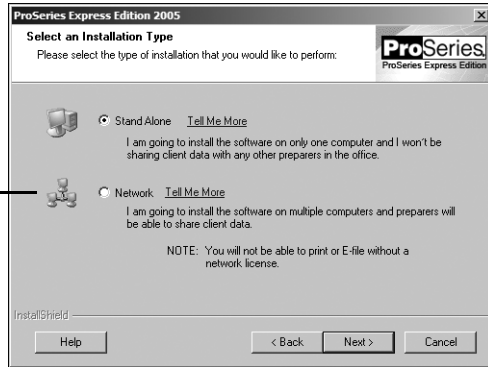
ProSeries Express Edition 2005

Select an Installation Type

Please select the type of installation that you would like to perform:

ProSeries.
ProSeries Express Edition

Stand Alone Tell Me More

I am going to install the software on only one computer and I won't be sharing client data with any other preparers in the office.

Network Tell Me More

I am going to install the software on multiple computers and preparers will be able to share client data.

NOTE: You will not be able to print or E-file without a network license.

InstallShield

Help

< Back

Next >

Cancel